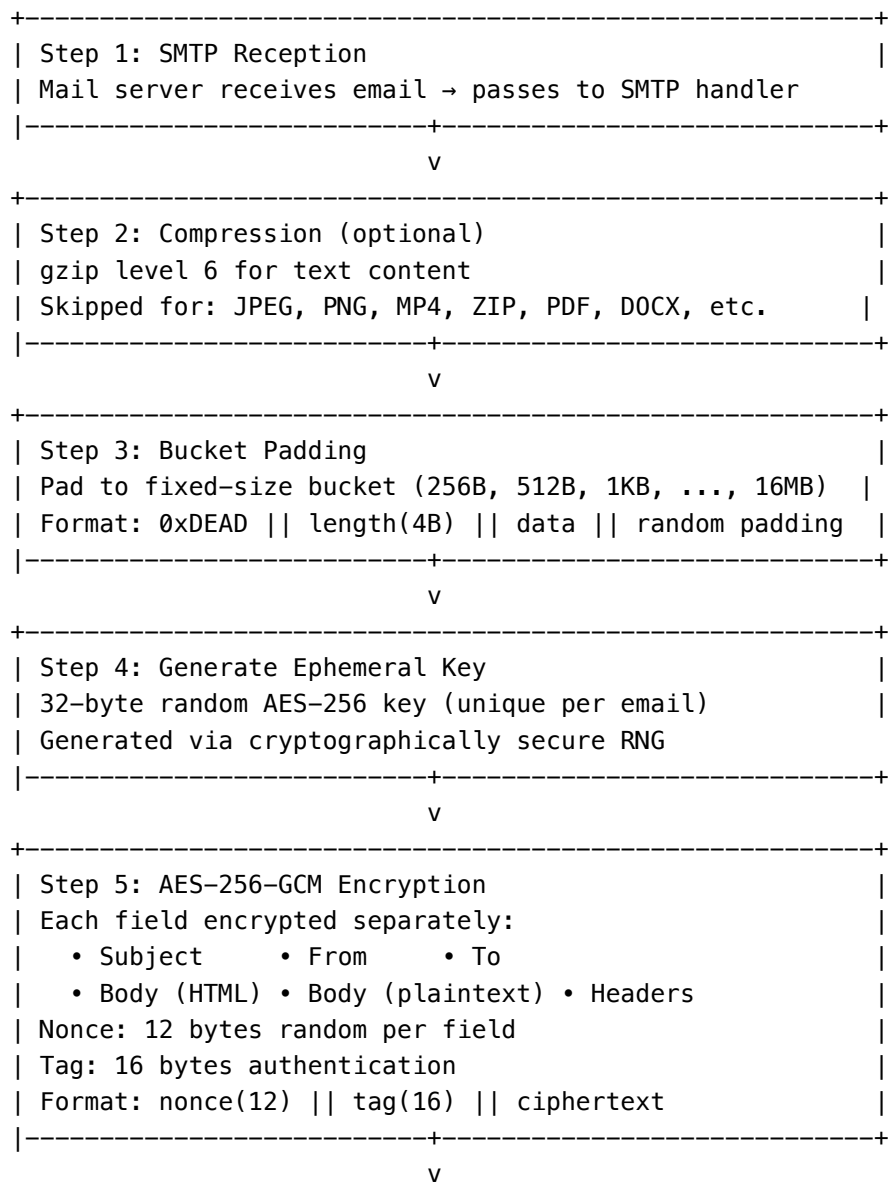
Step 1: SMTP Reception
Mail server receives email → passes to SMTP handler

v

Step 2: Compression (optional)
gzip level 6 for text content
Skipped for: JPEG, PNG, MP4, ZIP, PDF, DOCX, etc.

v

Step 3: Bucket Padding
Pad to fixed-size bucket (256B, 512B, 1KB, ..., 16MB)
Format: 0xDEAD || length(4B) || data || random padding

v

Step 4: Generate Ephemeral Key
32-byte random AES-256 key (unique per email)
Generated via cryptographically secure RNG

v

Step 5: AES-256-GCM Encryption
Each field encrypted separately:
• Subject • From • To
• Body (HTML) • Body (plaintext) • Headers
Nonce: 12 bytes random per field
Tag: 16 bytes authentication
Format: nonce(12) || tag(16) || ciphertext

v